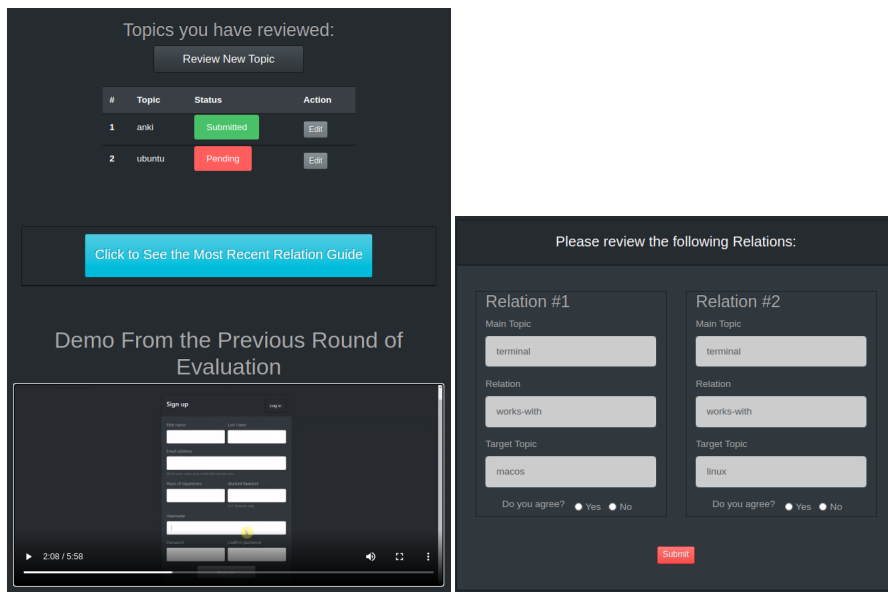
Topics you have reviewed:

Review New Topic

| # | Topic | Status | Action |
|---|---|---|---|
| 1 | anki | Submitted | Edit |
| 2 | ubuntu | Pending | Edit |

Click to See the Most Recent Relation Guide

Demo From the Previous Round of Evaluation

Sign up
Log in
First name
Last name
Email address
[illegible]
Years of experience
StackOverflow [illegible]
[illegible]
Username
Password
Confirm password

2:08 / 5:58

Please review the following Relations:

Relation #1
Main Topic
terminal
Relation
works-with
Target Topic
macos
Do you agree? Yes No

Relation #2
Main Topic
terminal
Relation
works-with
Target Topic
linux
Do you agree? Yes No

Submit